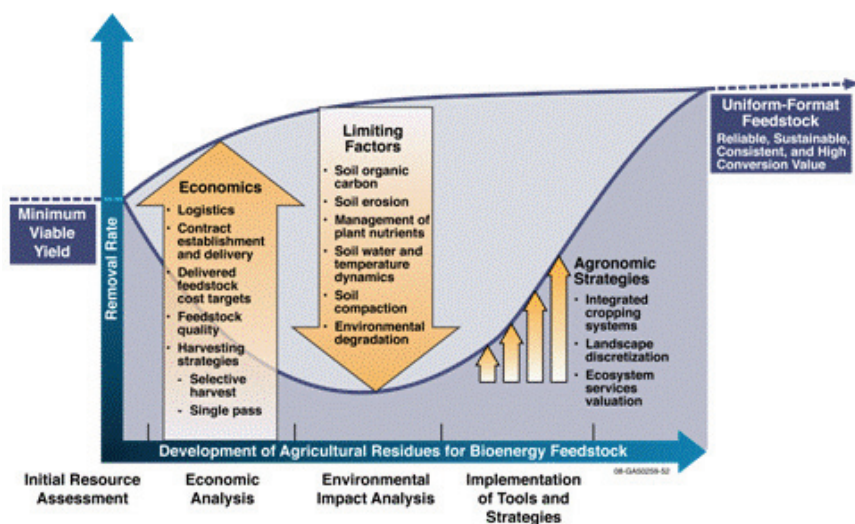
Minimum Viable Yield

Removal Rate

Economics
- Logistics
- Contract establishment and delivery
- Delivered feedstock cost targets
- Feedstock quality
- Harvesting strategies
  - Selective harvest
  - Single pass

Limiting Factors
- Soil organic carbon
- Soil erosion
- Management of plant nutrients
- Soil water and temperature dynamics
- Soil compaction
- Environmental degradation

Agronomic Strategies
- Integrated cropping systems
- Landscape discretization
- Ecosystem services valuation

Uniform-Format Feedstock
Reliable, Sustainable, Consistent, and High Conversion Value

Development of Agricultural Residues for Bioenergy Feedstock

08-GA50259-52

Initial Resource Assessment

Economic Analysis

Environmental Impact Analysis

Implementation of Tools and Strategies